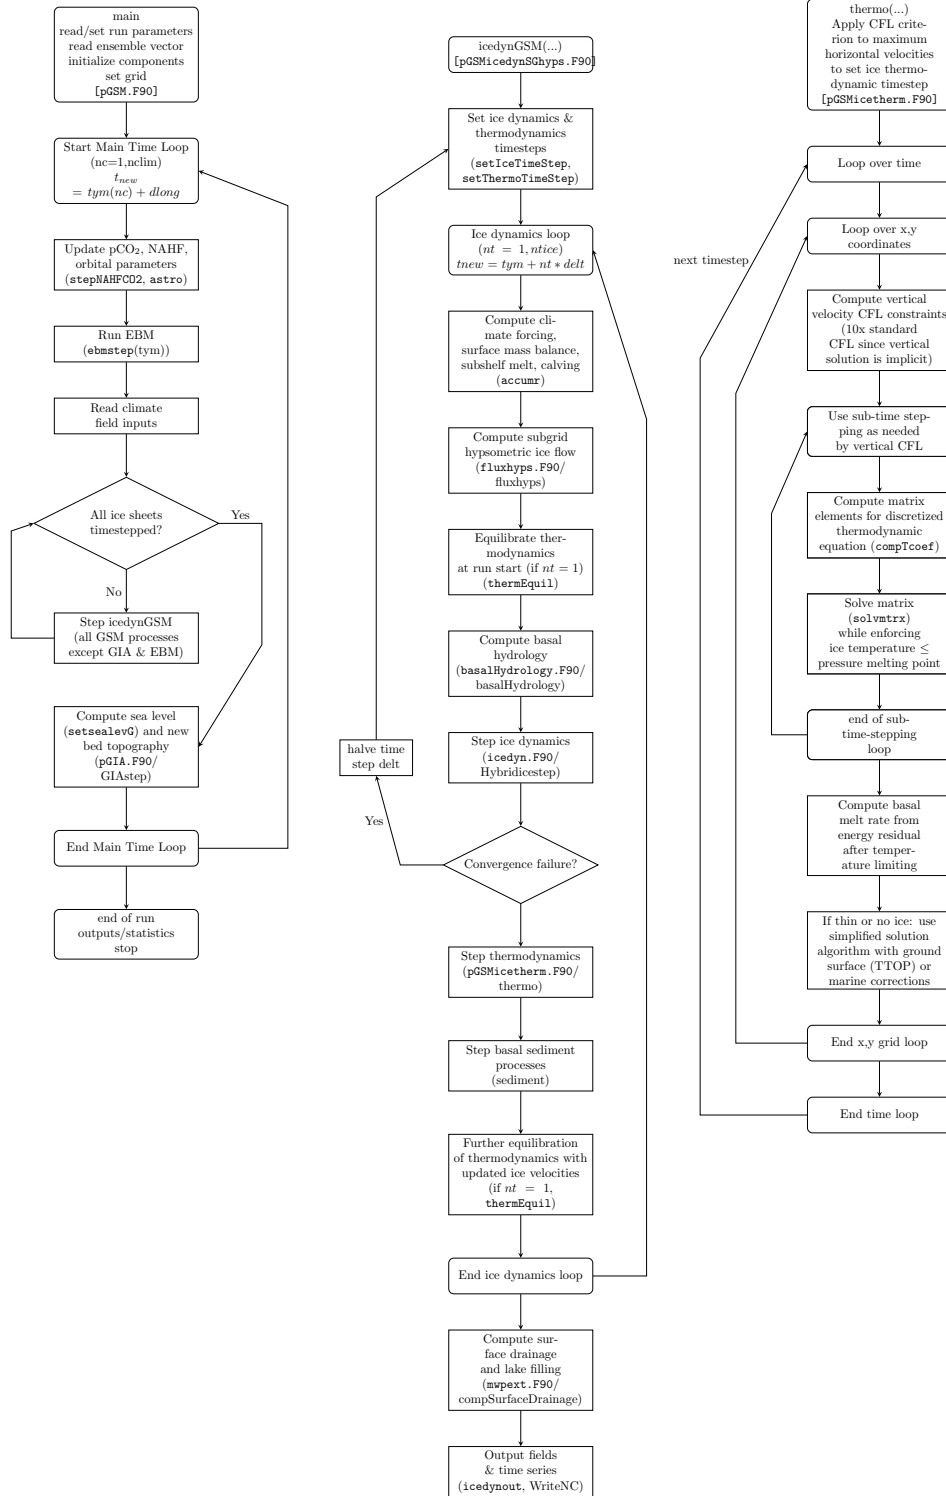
main
read/set run parameters
read ensemble vector
initialize components
set grid
[pGSM.F90]

Start Main Time Loop (nc=1,nclim)
$t_{new} = tym(nc) + dlong$

Update pCO₂, NAHF, orbital parameters (stepNAHFCO2, astro)

Run EBM (ebmstep(tym))

Read climate field inputs

All ice sheets timestepped?

Yes

No

Step icedynGSM (all GSM processes except GIA & EBM)

Compute sea level (setsealevG) and new bed topography (pGIA.F90/ GIAstep)

End Main Time Loop

end of run
outputs/statistics
stop

icedynGSM(...)
[pGSMicedynSGhyps.F90]

Set ice dynamics & thermodynamics timesteps (setIceTimeStep, setThermoTimeStep)

Ice dynamics loop
$(nt = 1, ntice)$
$tnew = tym + nt * delt$

Compute climate forcing, surface mass balance, subshelf melt, calving (accumr)

Compute subgrid hypsometric ice flow (fluxhyps.F90/ fluxhyps)

Equilibrate thermodynamics at run start (if $nt = 1$) (thermEquil)

Compute basal hydrology (basalHydrology.F90/ basalHydrology)

Step ice dynamics (icedyn.F90/ Hybridicestep)

halve time step delt

Yes

Convergence failure?

Step thermodynamics (pGSMicetherm.F90/ thermo)

Step basal sediment processes (sediment)

Further equilibration of thermodynamics with updated ice velocities (if $nt = 1$, thermEquil)

End ice dynamics loop

Compute surface drainage and lake filling (mwpext.F90/ compSurfaceDrainage)

Output fields & time series (icedynout, WriteNC)

thermo(...)
Apply CFL criterion to maximum horizontal velocities to set ice thermodynamic timestep
[pGSMicetherm.F90]

Loop over time

next timestep

Loop over x,y coordinates

Compute vertical velocity CFL constraints (10x standard CFL since vertical solution is implicit)

Use sub-time stepping as needed by vertical CFL

Compute matrix elements for discretized thermodynamic equation (compTcoef)

Solve matrix (solvmtrx) while enforcing ice temperature $\leq$ pressure melting point

end of sub-time-stepping loop

Compute basal melt rate from energy residual after temperature limiting

If thin or no ice: use simplified solution algorithm with ground surface (TTOP) or marine corrections

End x,y grid loop

End time loop